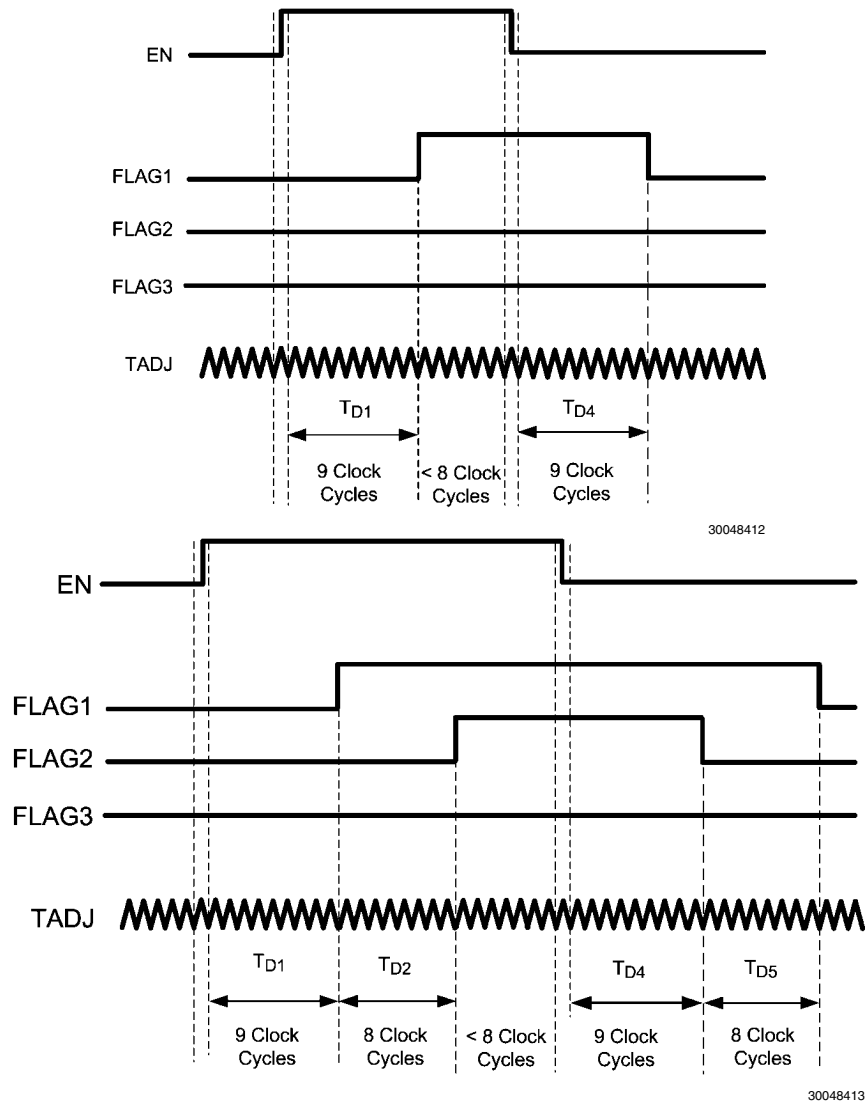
EN

FLAG1

FLAG2

FLAG3

TADJ

$T_{D1}$

$T_{D4}$

9 Clock Cycles

< 8 Clock Cycles

9 Clock Cycles

30048412

EN

FLAG1

FLAG2

FLAG3

TADJ

$T_{D1}$

$T_{D2}$

$T_{D4}$

$T_{D5}$

9 Clock Cycles

8 Clock Cycles

< 8 Clock Cycles

9 Clock Cycles

8 Clock Cycles

30048413